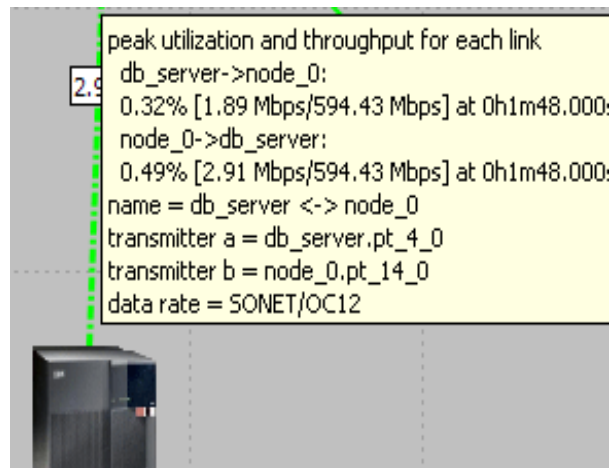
2.9

peak utilization and throughput for each link
db_server->node_0:
0.32% [1.89 Mbps/594.43 Mbps] at 0h1m48.000s
node_0->db_server:
0.49% [2.91 Mbps/594.43 Mbps] at 0h1m48.000s
name = db_server <-> node_0
transmitter a = db_server.pt_4_0
transmitter b = node_0.pt_14_0
data rate = SONET/OC12